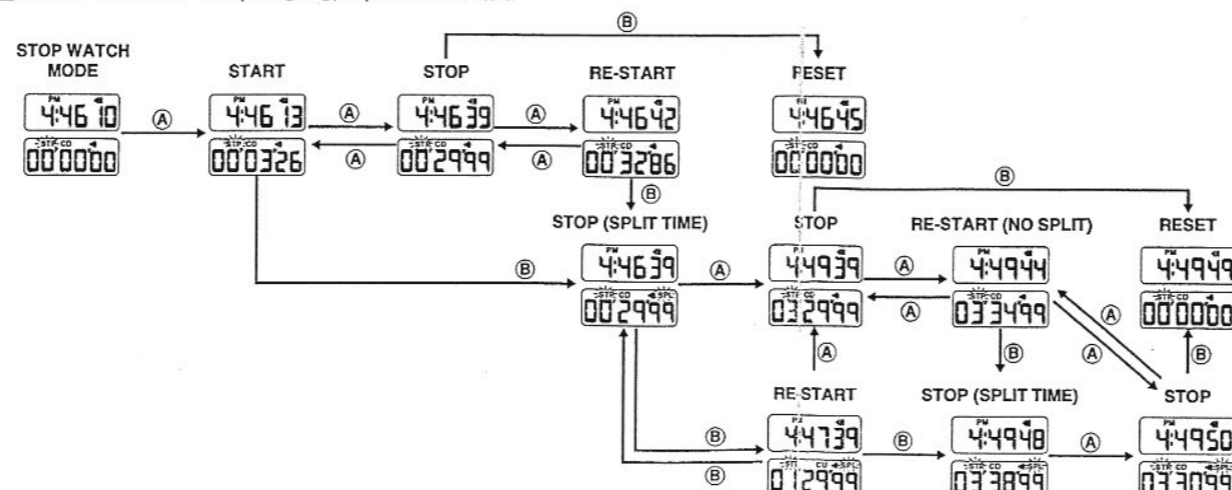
STOP WATCH MODE

START

STOP

RE-START

RESET

Ⓑ

Ⓐ

Ⓐ

Ⓐ

Ⓐ

Ⓐ

PM 4:46 10
00'00"00

PM 4:46 13
STP CD
00'03"26

PM 4:46 39
STP CD
00'29"99

PM 4:46 42
00'32"86

4:46 45
00'00"00

Ⓑ

STOP (SPLIT TIME)

Ⓑ

PM 4:46 39
STP CD SPL
00'29"99

Ⓐ

STOP

RE-START (NO SPLIT)

RESET

Ⓑ

4:49 39
STP CD
03'29"99

Ⓐ

Ⓐ

PM 4:49 44
STP CD
03'34"99

4:49 4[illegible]
STP CD
00'00"00

Ⓐ

Ⓐ

Ⓑ

Ⓐ

Ⓑ

RE-START

STOP (SPLIT TIME)

STOP

Ⓑ

Ⓑ

4:47 39
STP CD SPL
01'29"99

Ⓑ

PM 4:49 48
STP CD SPL
03'38"99

Ⓐ

4:49 50
STP CD
03'39"99